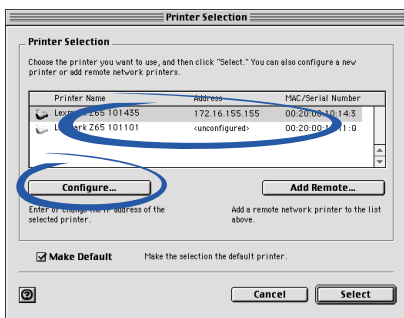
Printer Selection

Printer Selection

Choose the printer you want to use, and then click "Select." You can also configure a new printer or add remote network printers.

| Printer Name | Address | MAC/Serial Number |
|---|---|---|
| Lex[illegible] Z65 101435 | 172.16.155.155 | 00:20:0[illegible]10:14:3 |
| L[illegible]ark Z65 101101 | <unconfigured> | 00:20:0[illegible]1:0 |

Configure...

Enter or change the IP address of the selected printer.

Add Remote...

Add a remote network printer to the list above.

Make Default

Make the selection the default printer.

Cancel

Select